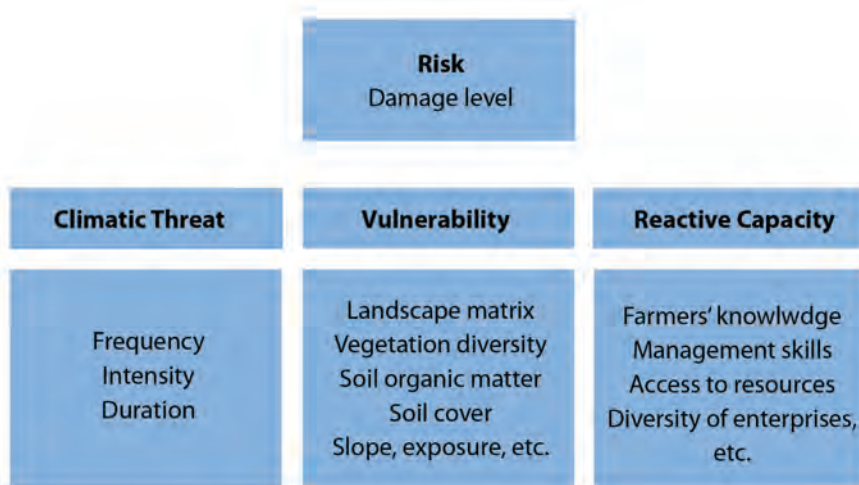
Risk
Damage level

Climatic Threat

Frequency
Intensity
Duration

Vulnerability

Landscape matrix
Vegetation diversity
Soil organic matter
Soil cover
Slope, exposure, etc.

Reactive Capacity

Farmers' knowlwdge
Management skills
Access to resources
Diversity of enterprises, etc.